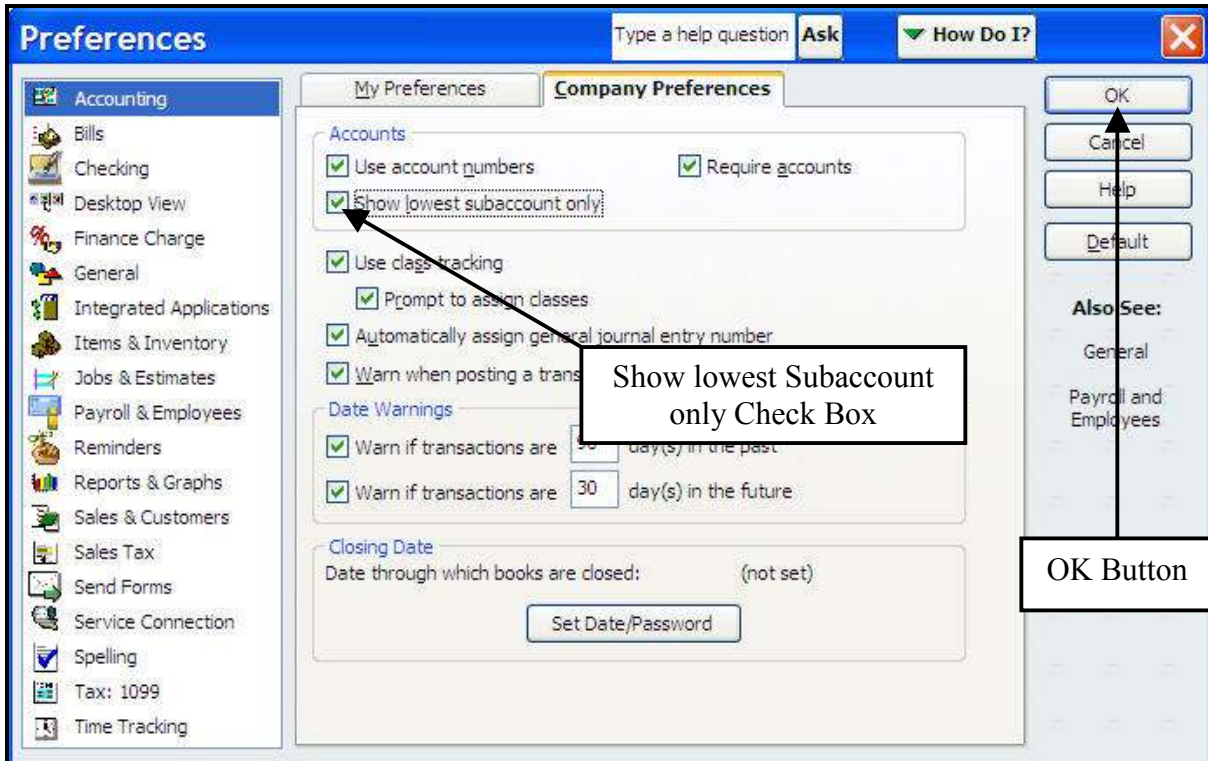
Preferences

Type a help question Ask

How Do I?

Accounting
Bills
Checking
Desktop View
Finance Charge
General
Integrated Applications
Items & Inventory
Jobs & Estimates
Payroll & Employees
Reminders
Reports & Graphs
Sales & Customers
Sales Tax
Send Forms
Service Connection
Spelling
Tax: 1099
Time Tracking

My Preferences

Company Preferences

Accounts

Use account numbers

Require accounts

Show lowest subaccount only

Use class tracking

Prompt to assign classes

Automatically assign general journal entry number

Warn when posting a trans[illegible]

Date Warnings

Warn if transactions are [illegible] day(s) in the past

Warn if transactions are 30 day(s) in the future

Closing Date

Date through which books are closed: (not set)

Set Date/Password

OK

Cancel

Help

Default

Also See:

General

Payroll and Employees

Show lowest Subaccount only Check Box

OK Button